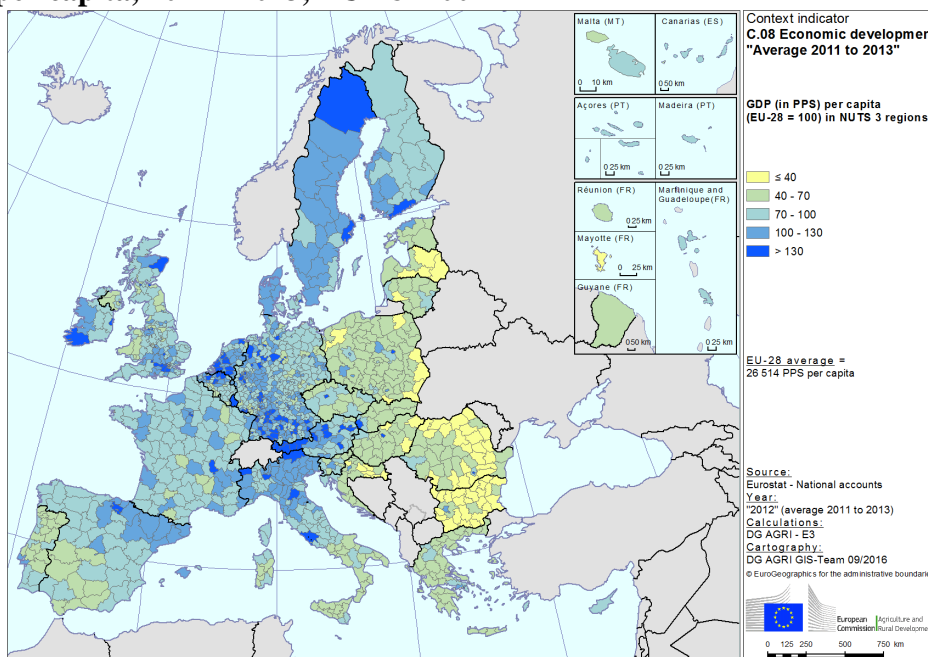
Malta (MT)
0 10 km

Canarias (ES)
0 50 km

Açores (PT)
0 25 km

Madeira (PT)
0 25 km

Réunion (FR)
0 25 km

Martinique and Guadeloupe(FR)

Mayotte (FR)
0 25 km

Guyane (FR)
0 50 km

0 25 km

Context indicator
C.08 Economic developmer
"Average 2011 to 2013"

GDP (in PPS) per capita
(EU-28 = 100) in NUTS 3 regions

≤ 40
40 - 70
70 - 100
100 - 130
> 130

EU-28 average =
26 514 PPS per capita

Source:
Eurostat - National accounts
Year:
"2012" (average 2011 to 2013)
Calculations:
DG AGRI - E3
Cartography:
DG AGRI GIS-Team 09/2016
© EuroGeographics for the administrative boundari

European Commission
Agriculture and Rural Developme

0 125 250 500 750 km